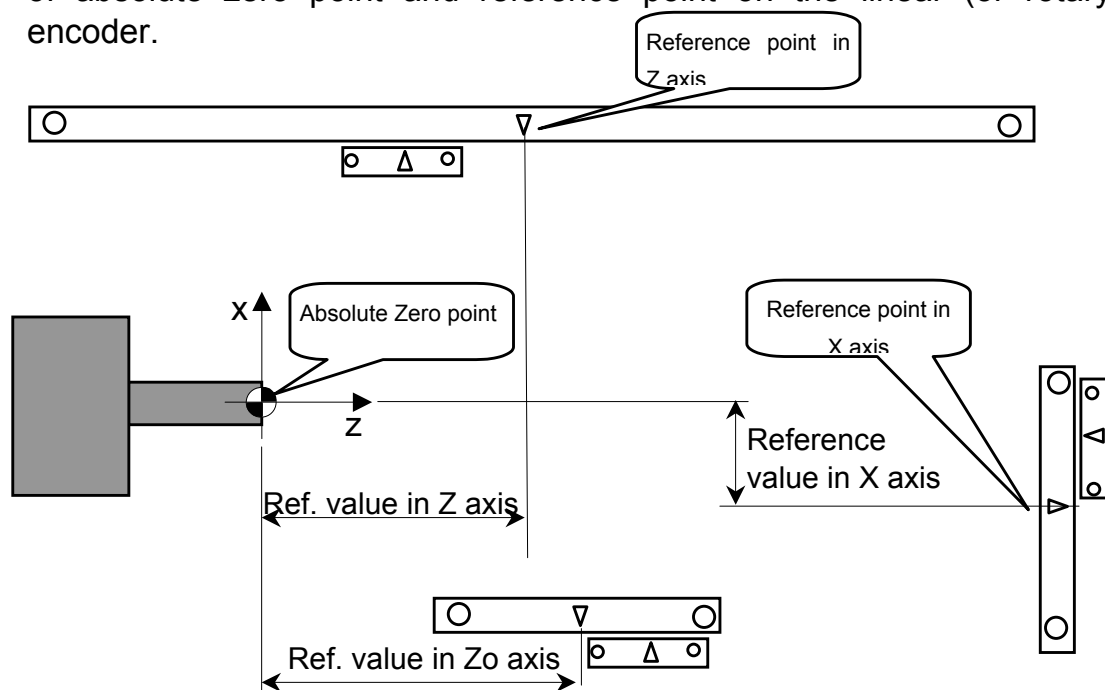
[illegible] absolute zero point and reference point on the linear (or rotary) encoder.

Reference point in Z axis

X

Absolute Zero point

Reference point in X axis

Z

Reference value in X axis

Ref. value in Z axis

Ref. value in Zo axis